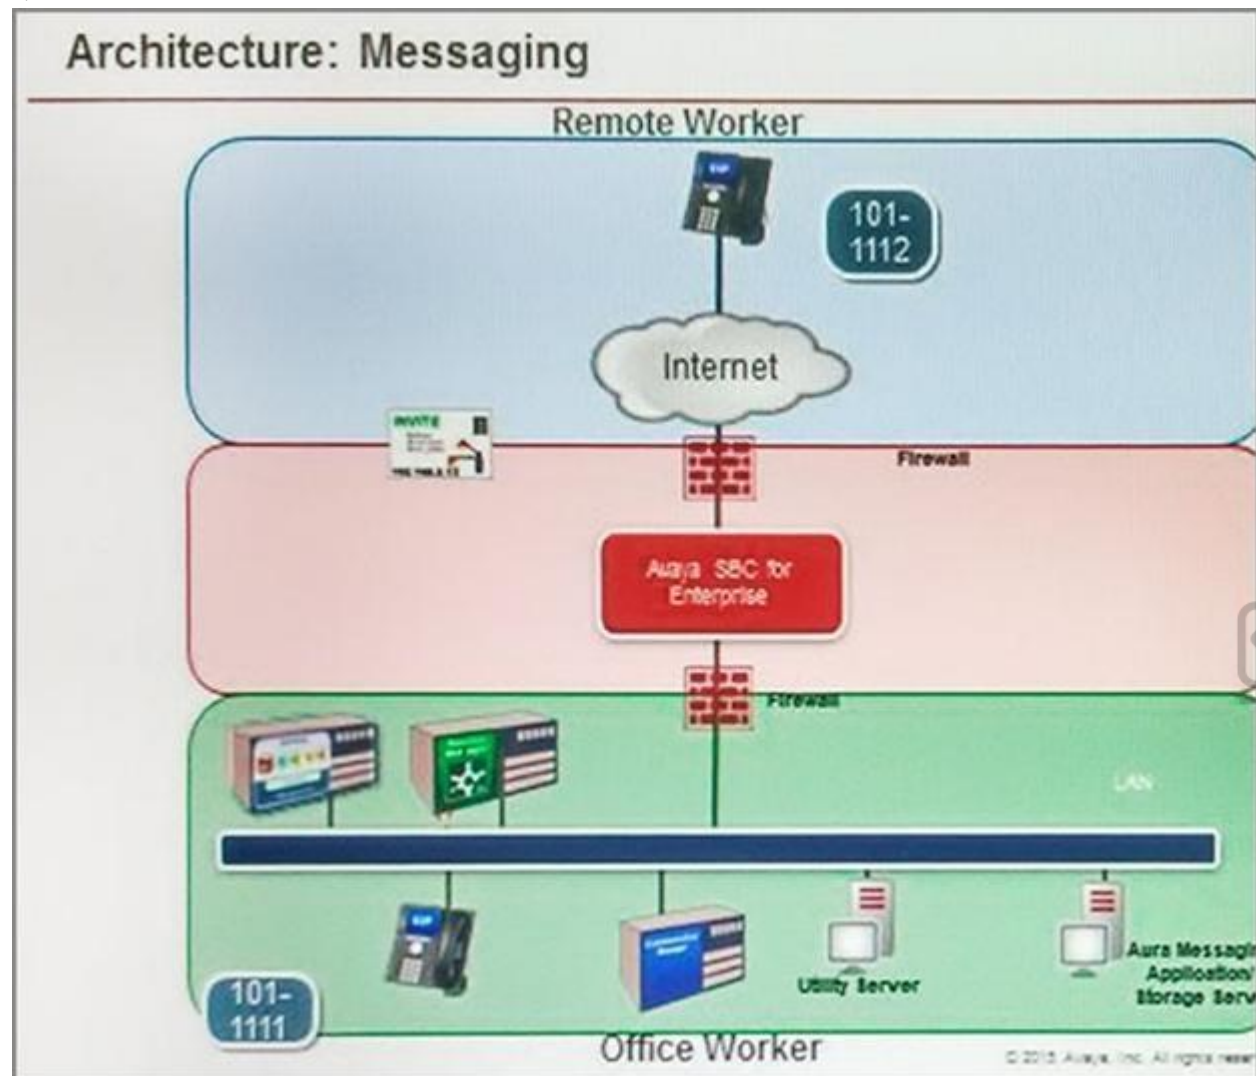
Architecture: Messaging

Remote Worker

101-1112

Internet

INVITE

Firewall

Avaya SBC for Enterprise

Firewall

LAN

Utility Server

Aura Messagi Application/ Storage Serv

101-1111

Office Worker

© 2015 Avaya, Inc. All rights reser